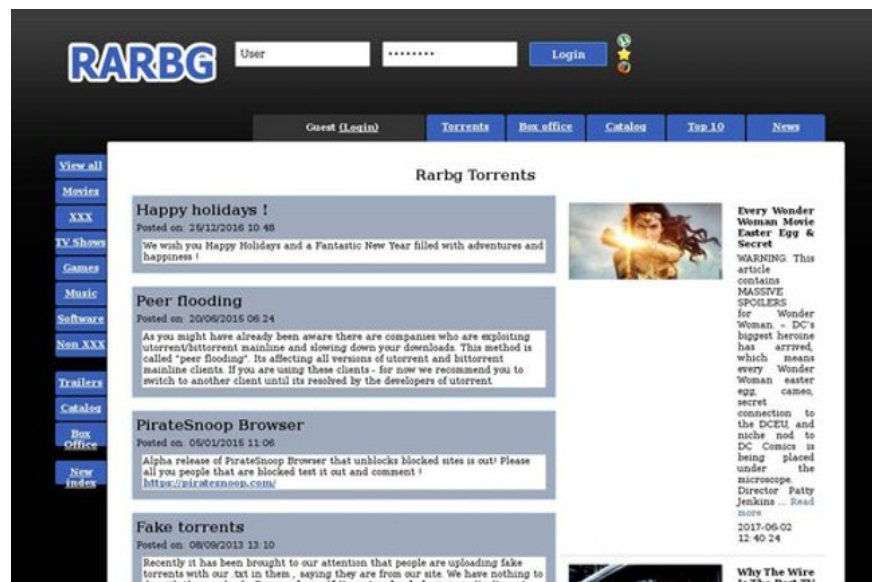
RARBG

User

••••••••

Login

Guest (Login)

Torrents

Box office

Catalog

Top 10

News

View all

Movies

XXX

TV Shows

Games

Music

Software

Non XXX

Trailers

Catalog

Box Office

New index

Rarbg Torrents

Happy holidays !

Posted on: 25/12/2016 10:48

We wish you Happy Holidays and a Fantastic New Year filled with adventures and happiness !

Peer flooding

Posted on: 20/06/2015 06:24

As you might have already been aware there are companies who are exploiting utorrent/bittorrent mainline and slowing down your downloads. This method is called "peer flooding". Its affecting all versions of utorrent and bittorrent mainline clients. If you are using these clients - for now we recommend you to switch to another client until its resolved by the developers of utorrent.

PirateSnoop Browser

Posted on: 05/01/2015 11:06

Alpha release of PirateSnoop Browser that unblocks blocked sites is out! Please all you people that are blocked test it out and comment !
https://piratesnoop.com/

Fake torrents

Posted on: 08/09/2013 13:10

Recently it has been brought to our attention that people are uploading fake torrents with our .txt in them , saying they are from our site. We have nothing to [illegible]

Every Wonder Woman Movie Easter Egg & Secret

WARNING: This article contains MASSIVE SPOILERS for Wonder Woman. - DC's biggest heroine has arrived, which means every Wonder Woman easter egg, cameo, secret connection to the DCEU, and niche nod to DC Comics is being placed under the microscope. Director Patty Jenkins ... Read more

2017-06-02 12:40:24

Why The Wire Is The Best TV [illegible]